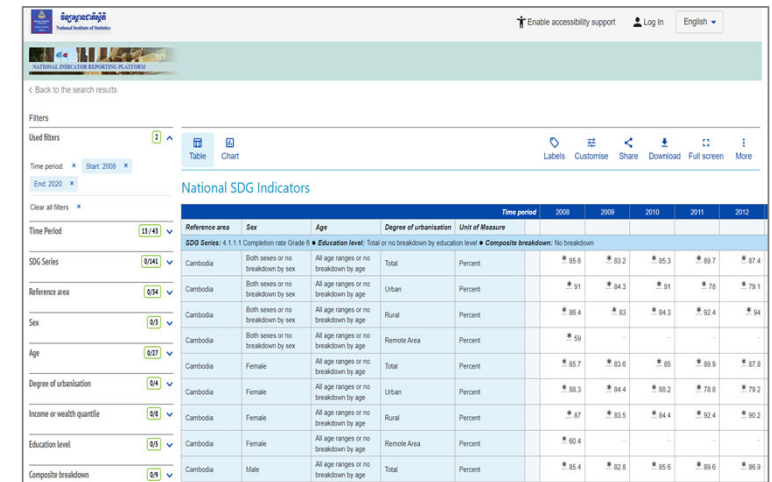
National Institute of Statistics

Enable accessibility support
Log In
English

NATIONAL INDICATOR REPORTING PLATFORM

Back to the search results

Filters

Used filters 2

Time period: × Start: 2008 ×
End: 2020 ×

Clear all filters ×

Time Period 13/43

SDG Series 0/141

Reference area 0/34

Sex 0/3

Age 0/27

Degree of urbanisation 0/4

Income or wealth quantile 0/8

Education level 0/5

Composite breakdown 0/9

Table
Chart

Labels Customise Share Download Full screen More

National SDG Indicators

| Reference area | Sex | Age | Degree of urbanisation | Unit of Measure | Time period 2008 | 2009 | 2010 | 2011 | 2012 |
|---|---|---|---|---|---|---|---|---|---|
| SDG Series: 4.1.1.1 Completion rate Grade 6 • Education level: Total or no breakdown by education level • Composite breakdown: No breakdown | | | | | | | | | |
| Cambodia | Both sexes or no breakdown by sex | All age ranges or no breakdown by age | Total | Percent | 85.6 | 83.2 | 85.3 | 89.7 | 87.4 |
| Cambodia | Both sexes or no breakdown by sex | All age ranges or no breakdown by age | Urban | Percent | 91 | 84.3 | 91 | 78 | 79.1 |
| Cambodia | Both sexes or no breakdown by sex | All age ranges or no breakdown by age | Rural | Percent | 86.4 | 83 | 84.3 | 92.4 | 94 |
| Cambodia | Both sexes or no breakdown by sex | All age ranges or no breakdown by age | Remote Area | Percent | 59 | .. | .. | .. | .. |
| Cambodia | Female | All age ranges or no breakdown by age | Total | Percent | 85.7 | 83.6 | 85 | 89.9 | 87.8 |
| Cambodia | Female | All age ranges or no breakdown by age | Urban | Percent | 88.3 | 84.4 | 88.2 | 78.8 | 79.2 |
| Cambodia | Female | All age ranges or no breakdown by age | Rural | Percent | 87 | 83.5 | 84.4 | 92.4 | 90.2 |
| Cambodia | Female | All age ranges or no breakdown by age | Remote Area | Percent | 60.4 | .. | .. | .. | .. |
| Cambodia | Male | All age ranges or no breakdown by age | Total | Percent | 85.4 | 82.8 | 85.6 | 89.6 | 86.9 |